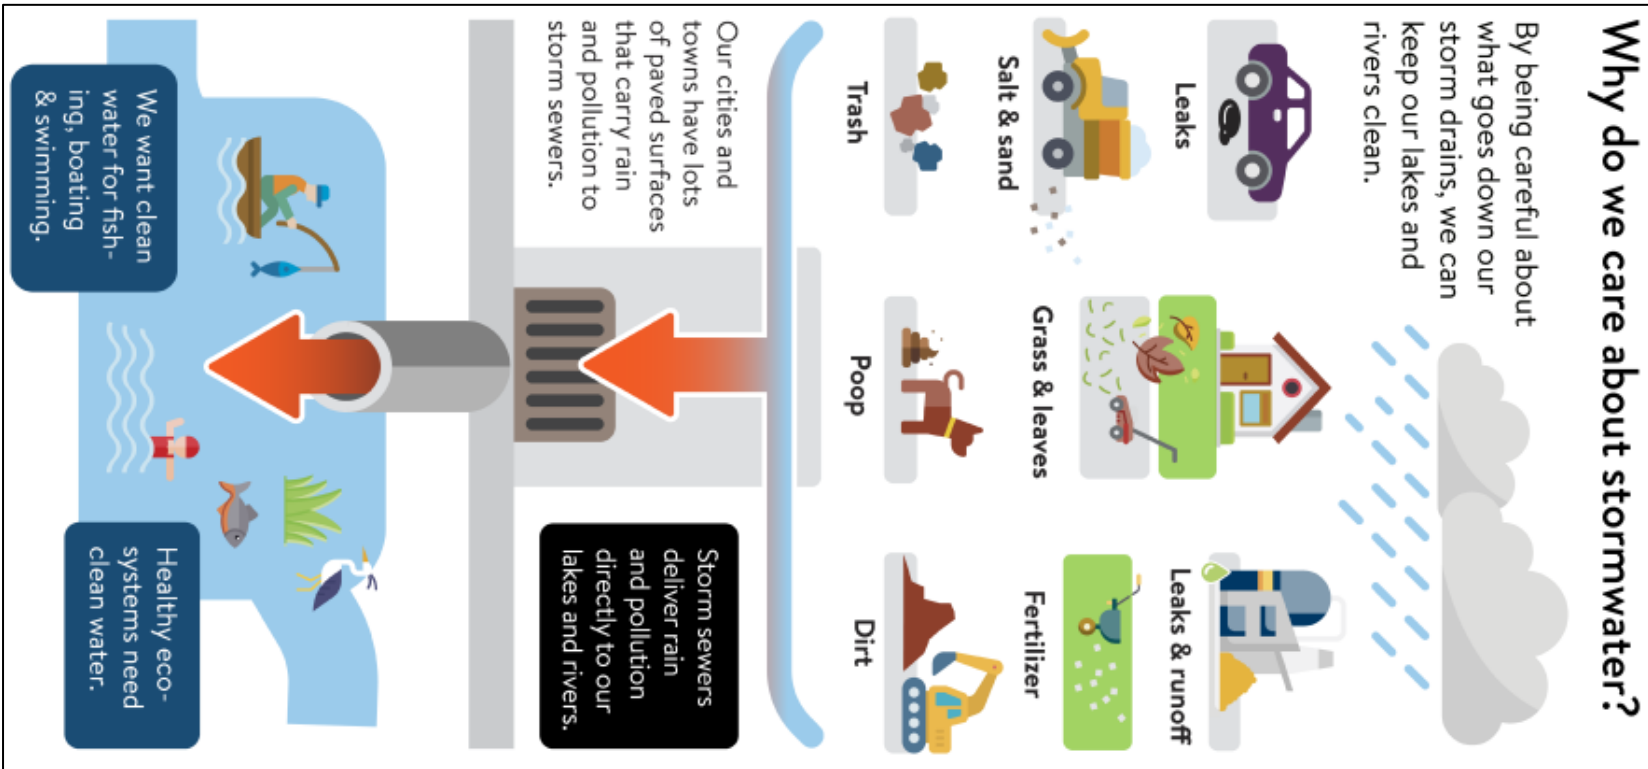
Why do we care about stormwater?

By being careful about what goes down our storm drains, we can keep our lakes and rivers clean.

Leaks

Grass & leaves

Leaks & runoff

Salt & sand

Fertilizer

Trash

Poop

Dirt

Our cities and towns have lots of paved surfaces that carry rain and pollution to storm sewers.

Storm sewers deliver rain and pollution directly to our lakes and rivers.

We want clean water for fishing, boating & swimming.

Healthy ecosystems need clean water.